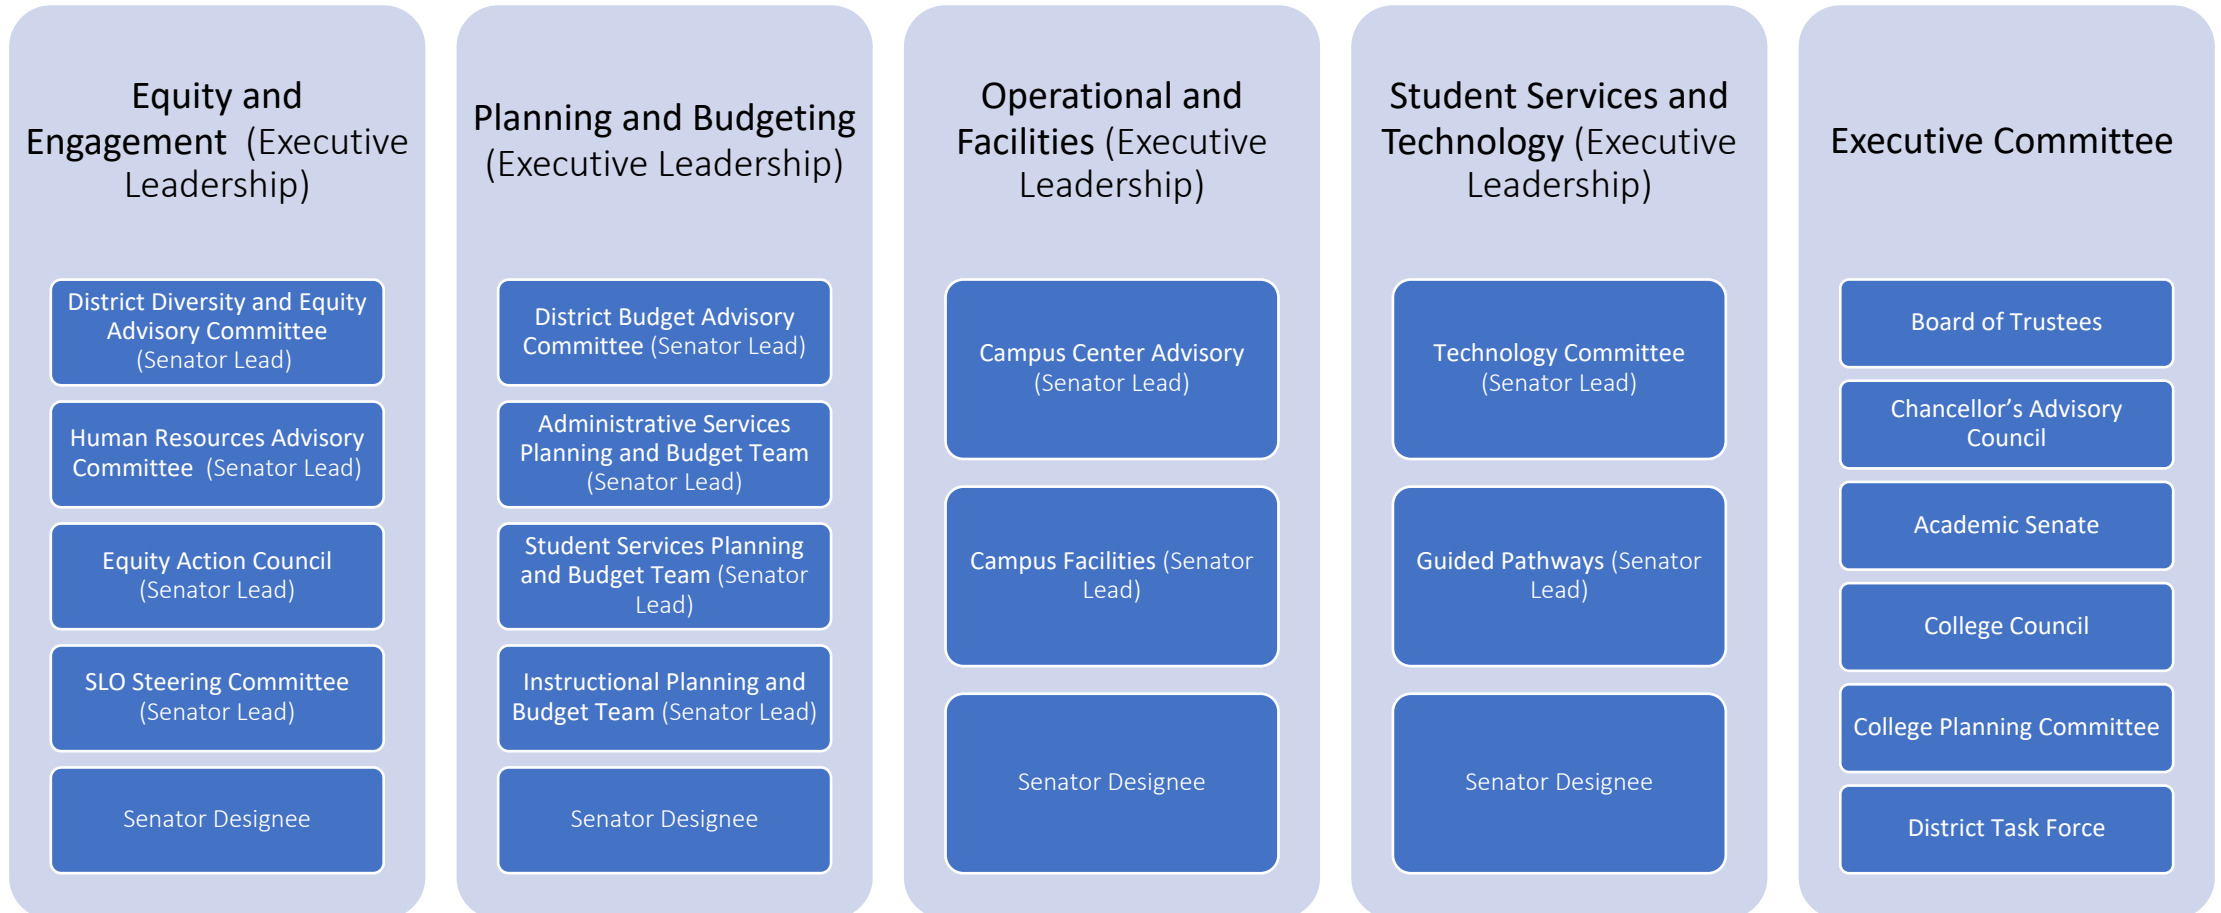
Equity and Engagement (Executive Leadership)

District Diversity and Equity Advisory Committee (Senator Lead)

Human Resources Advisory Committee (Senator Lead)

Equity Action Council (Senator Lead)

SLO Steering Committee (Senator Lead)

Senator Designee

Planning and Budgeting (Executive Leadership)

District Budget Advisory Committee (Senator Lead)

Administrative Services Planning and Budget Team (Senator Lead)

Student Services Planning and Budget Team (Senator Lead)

Instructional Planning and Budget Team (Senator Lead)

Senator Designee

Operational and Facilities (Executive Leadership)

Campus Center Advisory (Senator Lead)

Campus Facilities (Senator Lead)

Senator Designee

Student Services and Technology (Executive Leadership)

Technology Committee (Senator Lead)

Guided Pathways (Senator Lead)

Senator Designee

Executive Committee

Board of Trustees

Chancellor's Advisory Council

Academic Senate

College Council

College Planning Committee

District Task Force